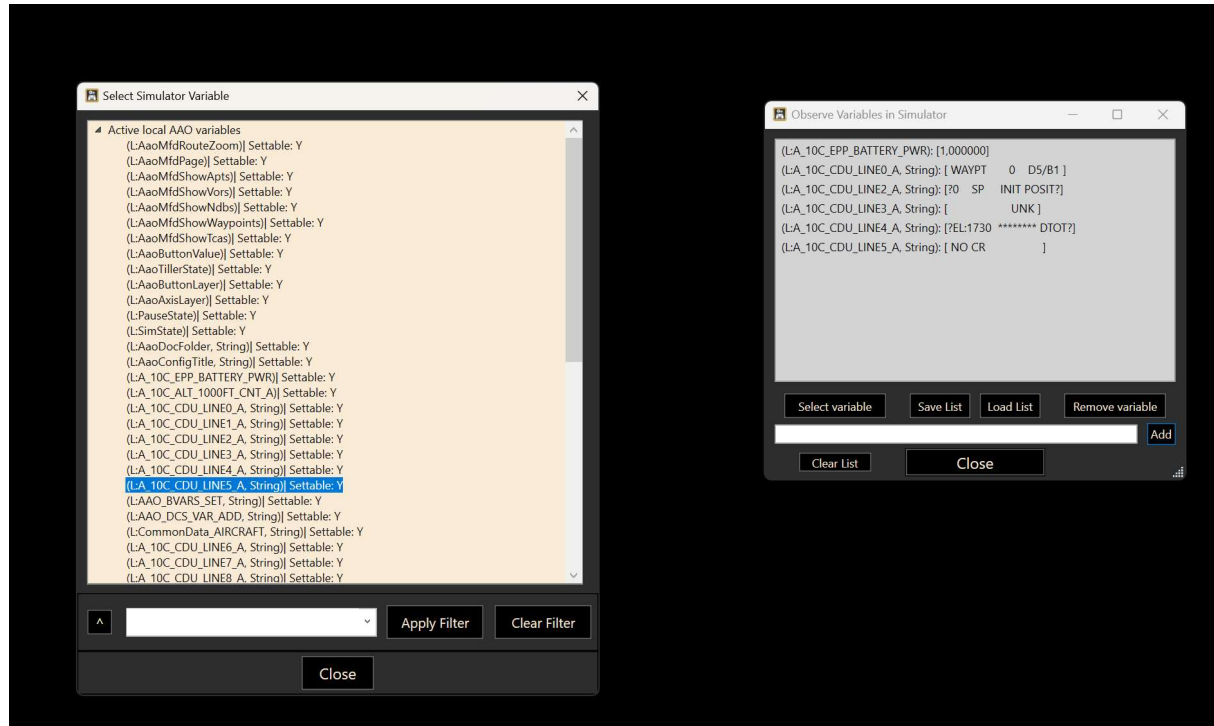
Select Simulator Variable

Active local AAO variables
(L:AaoMfdRouteZoom)| Settable: Y
(L:AaoMfdPage)| Settable: Y
(L:AaoMfdShowApts)| Settable: Y
(L:AaoMfdShowVors)| Settable: Y
(L:AaoMfdShowNdbs)| Settable: Y
(L:AaoMfdShowWaypoints)| Settable: Y
(L:AaoMfdShowTcas)| Settable: Y
(L:AaoButtonValue)| Settable: Y
(L:AaoTillerState)| Settable: Y
(L:AaoButtonLayer)| Settable: Y
(L:AaoAxisLayer)| Settable: Y
(L:PauseState)| Settable: Y
(L:SimState)| Settable: Y
(L:AaoDocFolder, String)| Settable: Y
(L:AaoConfigTitle, String)| Settable: Y
(L:A_10C_EPP_BATTERY_PWR)| Settable: Y
(L:A_10C_ALT_1000FT_CNT_A)| Settable: Y
(L:A_10C_CDU_LINE0_A, String)| Settable: Y
(L:A_10C_CDU_LINE1_A, String)| Settable: Y
(L:A_10C_CDU_LINE2_A, String)| Settable: Y
(L:A_10C_CDU_LINE3_A, String)| Settable: Y
(L:A_10C_CDU_LINE4_A, String)| Settable: Y
(L:A_10C_CDU_LINE5_A, String)| Settable: Y
(L:AAO_BVARS_SET, String)| Settable: Y
(L:AAO_DCS_VAR_ADD, String)| Settable: Y
(L:CommonData_AIRCRAFT, String)| Settable: Y
(L:A_10C_CDU_LINE6_A, String)| Settable: Y
(L:A_10C_CDU_LINE7_A, String)| Settable: Y
(L:A_10C_CDU_LINE8_A, String)| Settable: Y

^
Apply Filter
Clear Filter
Close

Observe Variables in Simulator

(L:A_10C_EPP_BATTERY_PWR): [1,000000]
(L:A_10C_CDU_LINE0_A, String): [ WAYPT 0 D5/B1 ]
(L:A_10C_CDU_LINE2_A, String): [?0 SP INIT POSIT?]
(L:A_10C_CDU_LINE3_A, String): [ UNK ]
(L:A_10C_CDU_LINE4_A, String): [?EL:1730 ******** DTOT?]
(L:A_10C_CDU_LINE5_A, String): [ NO CR ]

Select variable
Save List
Load List
Remove variable
Add
Clear List
Close